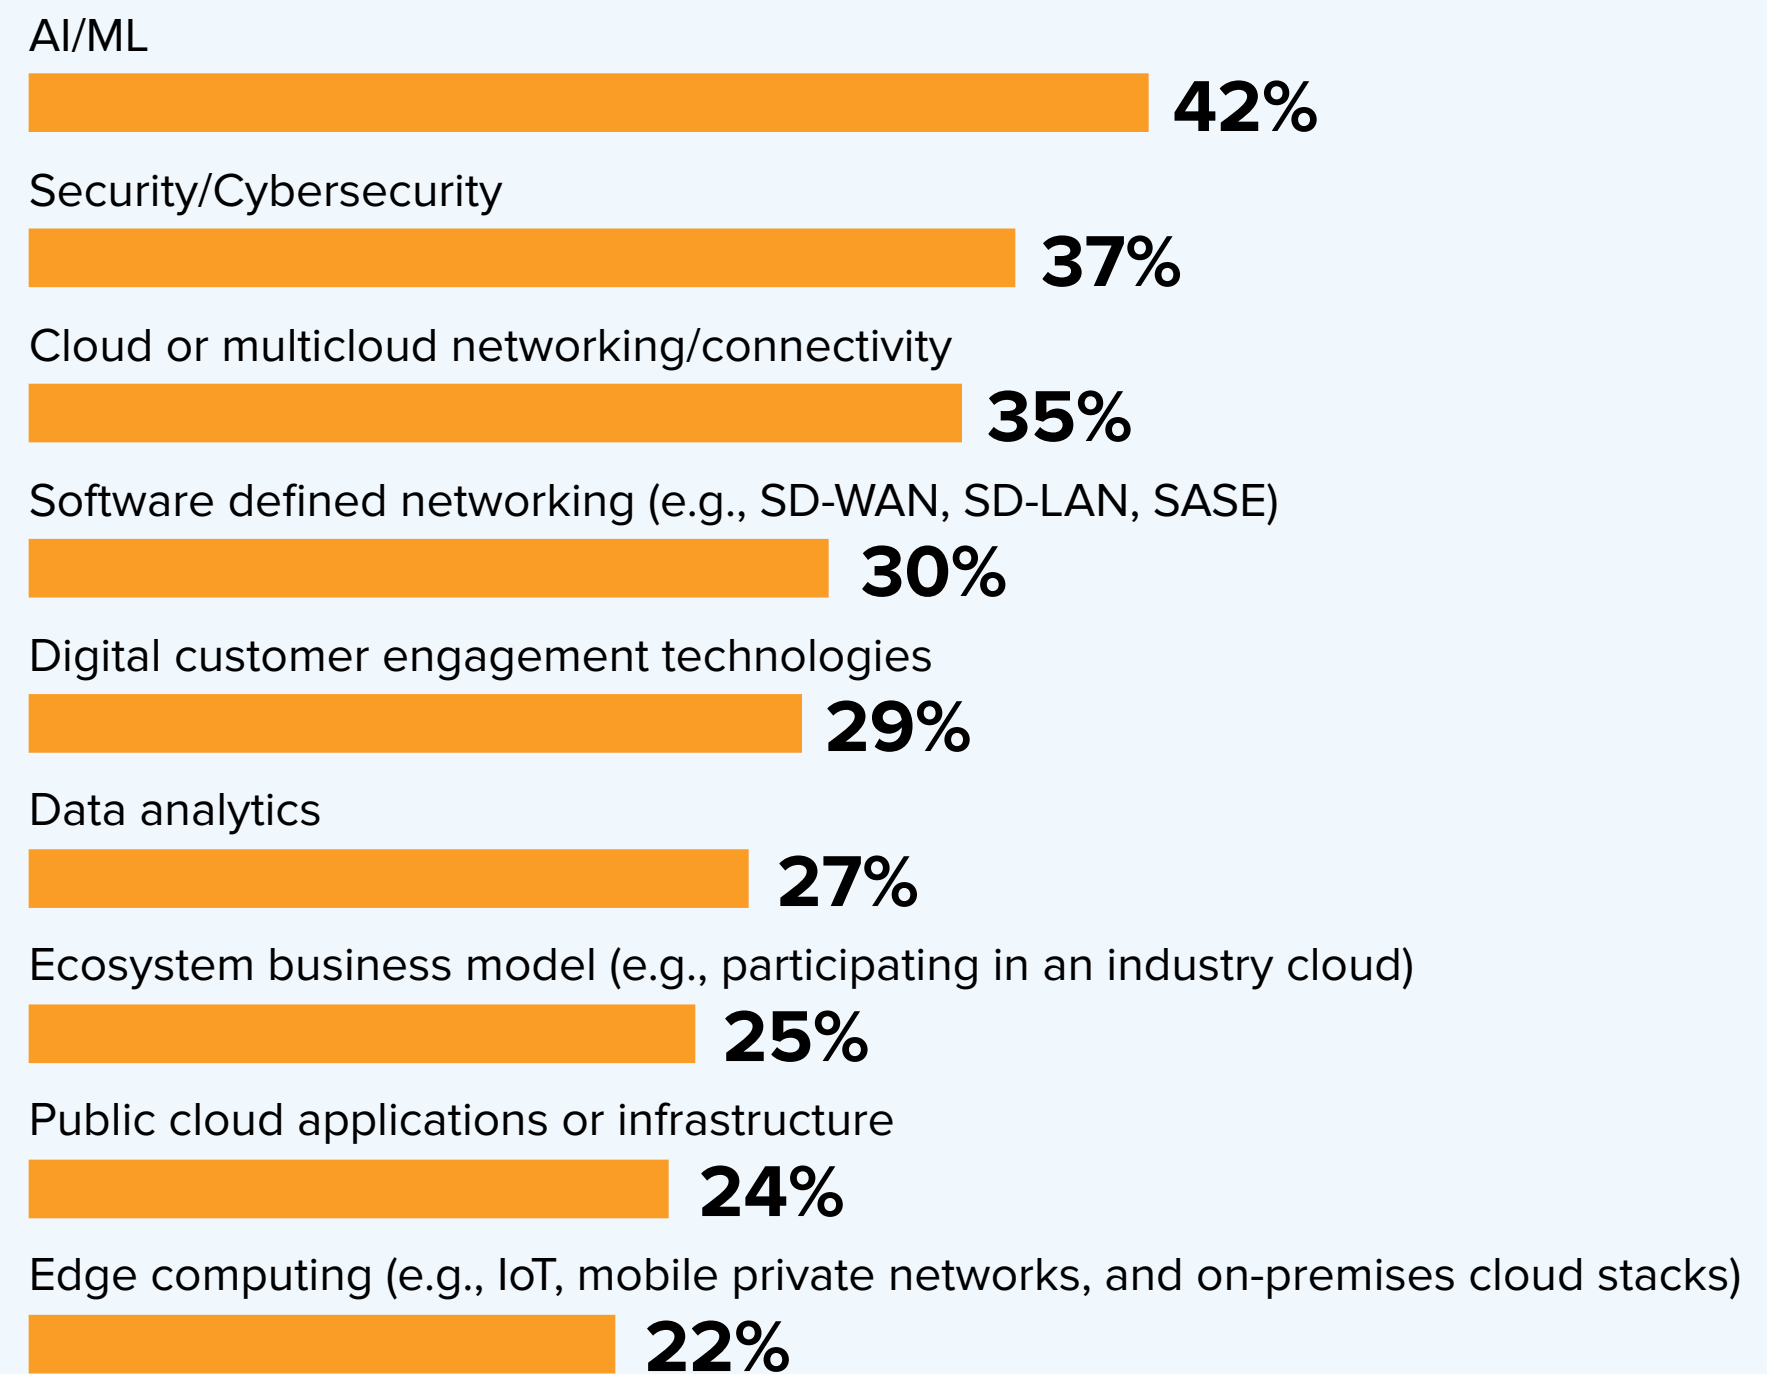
AI/ML
42%
Security/Cybersecurity
37%
Cloud or multicloud networking/connectivity
35%
Software defined networking (e.g., SD-WAN, SD-LAN, SASE)
30%
Digital customer engagement technologies
29%
Data analytics
27%
Ecosystem business model (e.g., participating in an industry cloud)
25%
Public cloud applications or infrastructure
24%
Edge computing (e.g., IoT, mobile private networks, and on-premises cloud stacks)
22%